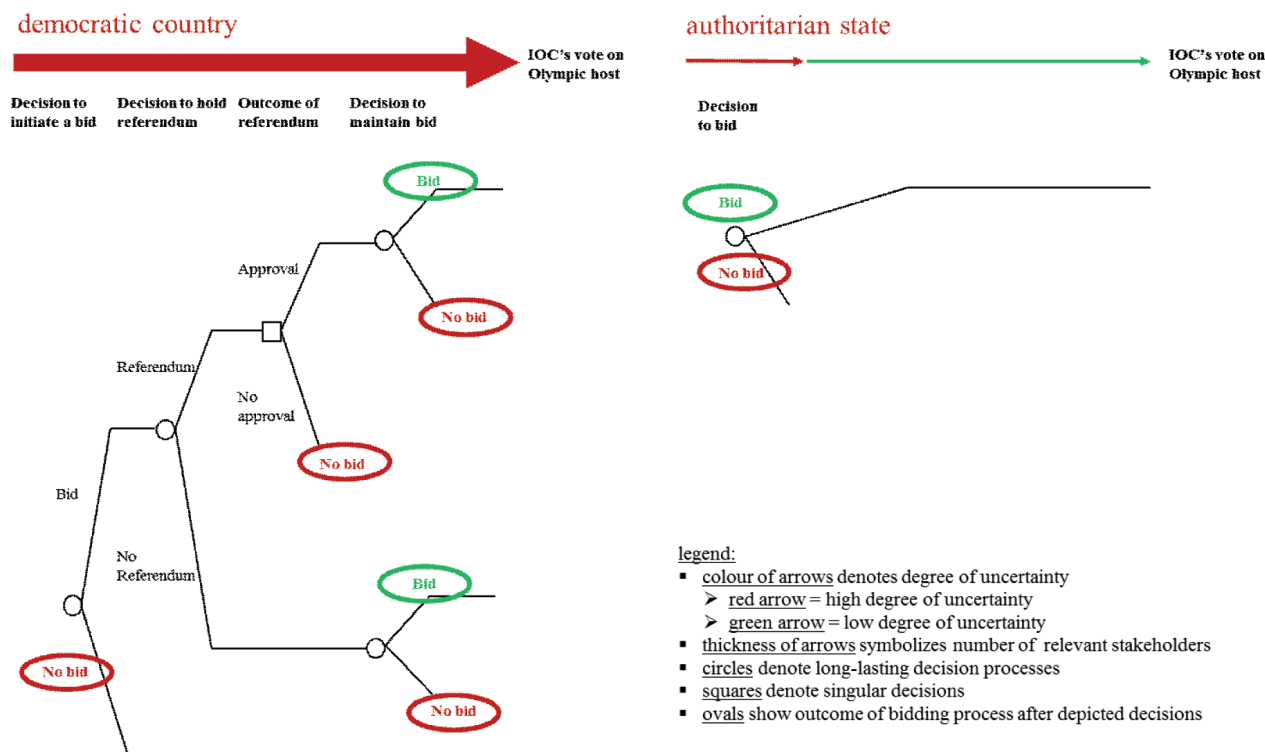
democratic country

IOC's vote on Olympic host

Decision to initiate a bid

Decision to hold referendum

Outcome of referendum

Decision to maintain bid

Bid

Approval

No bid

Referendum

No approval

No bid

Bid

No Referendum

Bid

No bid

No bid

authoritarian state

IOC's vote on Olympic host

Decision to bid

Bid

No bid

legend:
▪ colour of arrows denotes degree of uncertainty
➢ red arrow = high degree of uncertainty
➢ green arrow = low degree of uncertainty
▪ thickness of arrows symbolizes number of relevant stakeholders
▪ circles denote long-lasting decision processes
▪ squares denote singular decisions
▪ ovals show outcome of bidding process after depicted decisions